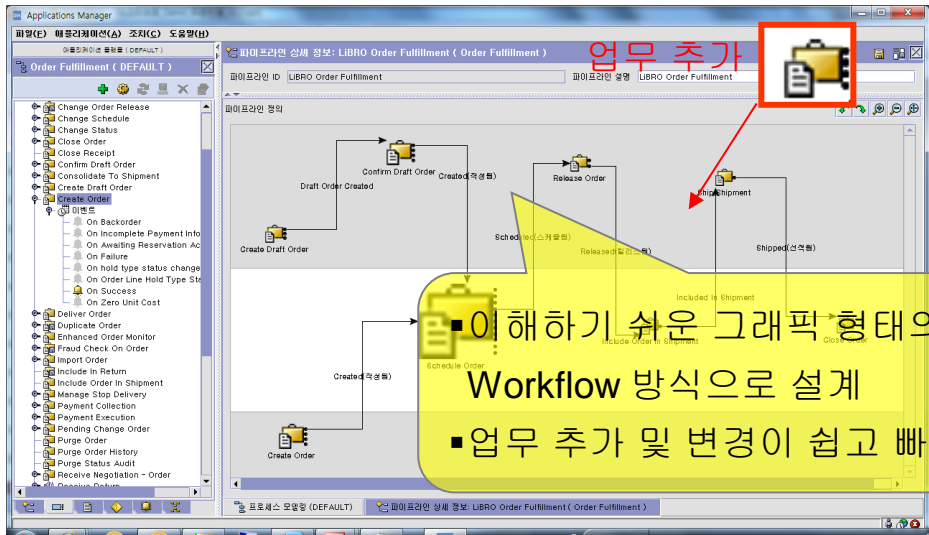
Applications Manager

파일(F) 애플리케이션(A) 조치(C) 도움말(H)

애플리케이션 플랫폼 ( DEFAULT )

Order Fulfillment ( DEFAULT )

Change Order Release
Change Schedule
Change Status
Close Order
Close Receipt
Confirm Draft Order
Consolidate To Shipment
Create Draft Order
Create Order
이벤트
On Backorder
On Incomplete Payment Info
On Awaiting Reservation Ac
On Failure
On hold type status change
On Order Line Hold Type St
On Success
On Zero Unit Cost
Deliver Order
Duplicate Order
Enhanced Order Monitor
Fraud Check On Order
Import Order
Include In Return
Include Order In Shipment
Manage Stop Delivery
Payment Collection
Payment Execution
Pending Change Order
Purge Order
Purge Order History
Purge Status Audit
Receive Negotiation - Order
Receive Return

파이프라인 상세 정보: LiBRO Order Fulfillment ( Order Fulfillment )

업무 추가

파이프라인 ID LiBRO Order Fulfillment
파이프라인 설명 LiBRO Order Fulfillment

파이프라인 정의

Confirm Draft Order
Draft Order Created
Created(작성됨)
Release Order
Ship Shipment
Create Draft Order
Scheduled(스케줄됨)
Released(릴리스됨)
Shipped(선적됨)
Included In Shipment
Include Order In Shipment
Close Order
Schedule Order
Created(작성됨)
Create Order

▪이해하기 쉬운 그래픽 형태의 Workflow 방식으로 설계
▪업무 추가 및 변경이 쉽고 빠

프로세스 모델링 (DEFAULT)
파이프라인 상세 정보: LiBRO Order Fulfillment ( Order Fulfillment )